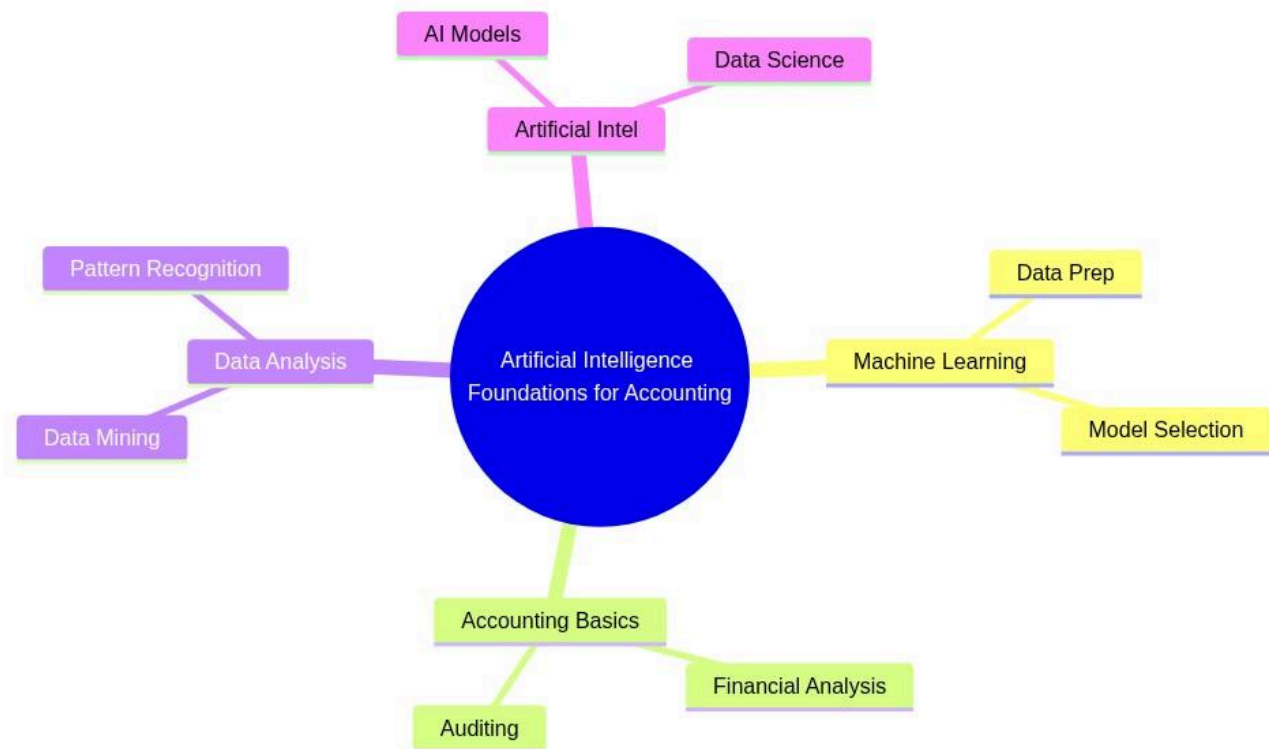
Artificial Intelligence Foundations for Accounting

Artificial Intel

AI Models

Data Science

Machine Learning

Data Prep

Model Selection

Accounting Basics

Financial Analysis

Auditing

Data Analysis

Pattern Recognition

Data Mining